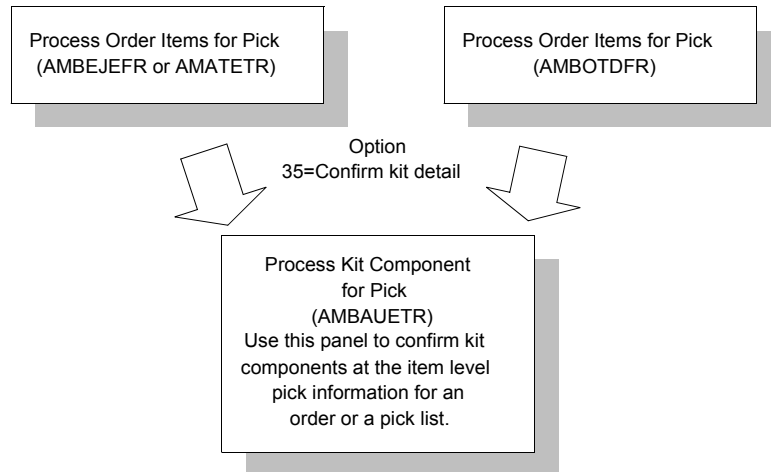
Process Order Items for Pick
(AMBEJEFR or AMATETR)

Process Order Items for Pick
(AMBOTDFR)

Option
35=Confirm kit detail

Process Kit Component
for Pick
(AMBAUETR)
Use this panel to confirm kit components at the item level pick information for an order or a pick list.